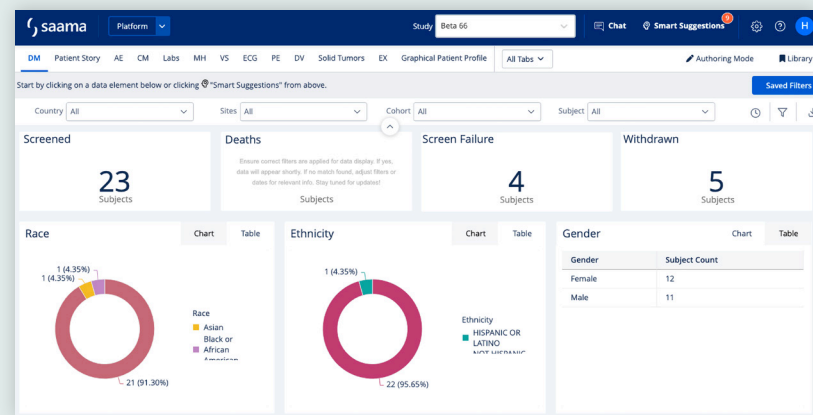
saama Platform

Study Beta 66

Chat Smart Suggestions 9

H

DM Patient Story AE CM Labs MH VS ECG PE DV Solid Tumors EX Graphical Patient Profile All Tabs

Authoring Mode Library

Start by clicking on a data element below or clicking "Smart Suggestions" from above.

Saved Filters

Country All Sites All Cohort All Subject All

Screened

23
Subjects

Deaths

Ensure correct filters are applied for data display. If yes, data will appear shortly. If no match found, adjust filters or dates for relevant info. Stay tuned for updates!

Subjects

Screen Failure

4
Subjects

Withdrawn

5
Subjects

Race

Chart Table

1 (4.35%)
1 (4.35%)

21 (91.30%)

Race
Asian
Black or African American

Ethnicity

Chart Table

1 (4.35%)

22 (95.65%)

Ethnicity
HISPANIC OR LATINO
NOT HISPANIC

Gender

Chart Table

| Gender | Subject Count |
|---|---|
| Female | 12 |
| Male | 11 |